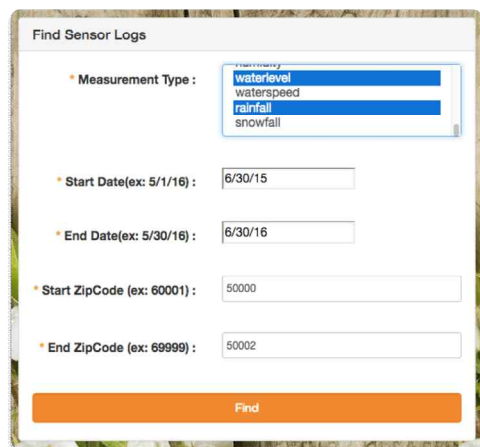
Find Sensor Logs

* Measurement Type :

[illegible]
waterlevel
waterspeed
rainfall
snowfall

* Start Date(ex: 5/1/16) :
6/30/15

* End Date(ex: 5/30/16) :
6/30/16

* Start ZipCode (ex: 60001) :
50000

* End ZipCode (ex: 69999) :
50002

Find